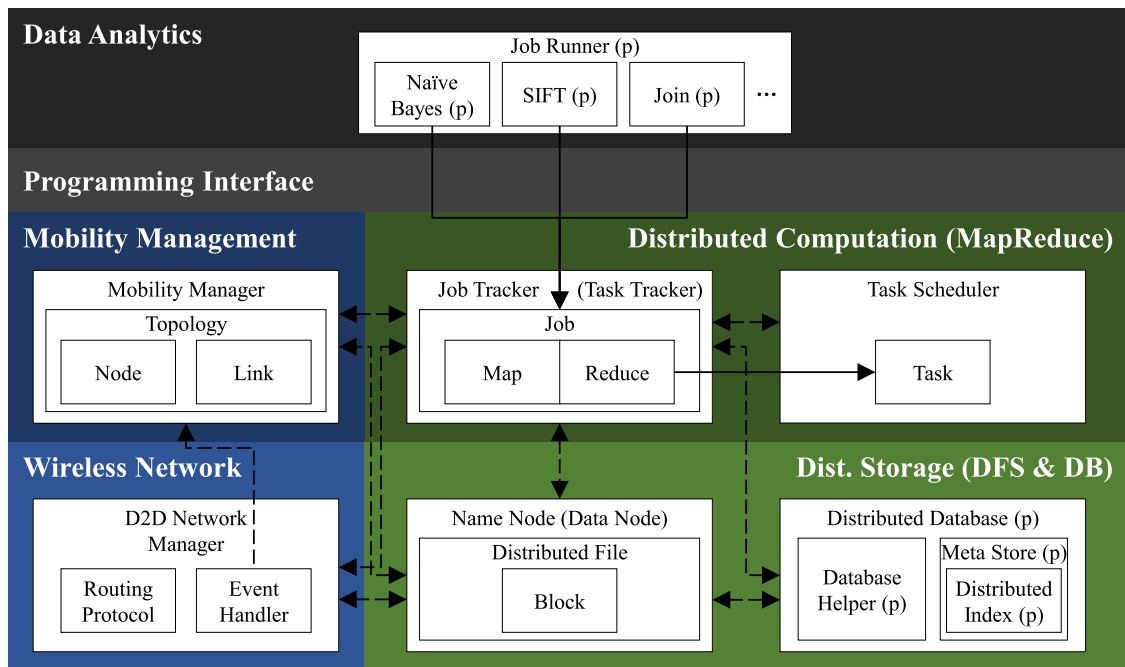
Data Analytics

Job Runner (p)

Naïve Bayes (p)

SIFT (p)

Join (p)

...

Programming Interface

Mobility Management

Distributed Computation (MapReduce)

Mobility Manager

Topology

Node

Link

Job Tracker (Task Tracker)

Job

Map

Reduce

Task Scheduler

Task

Wireless Network

Dist. Storage (DFS & DB)

D2D Network Manager

Routing Protocol

Event Handler

Name Node (Data Node)

Distributed File

Block

Distributed Database (p)

Database Helper (p)

Meta Store (p)

Distributed Index (p)